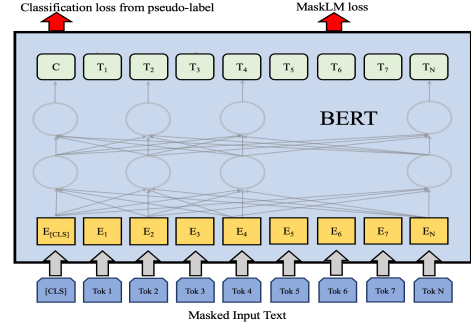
Classification loss from pseudo-label

MaskLM loss

C $T_1$ $T_2$ $T_3$ $T_4$ $T_5$ $T_6$ $T_7$ $T_N$

BERT

$E_{[CLS]}$ $E_1$ $E_2$ $E_3$ $E_4$ $E_5$ $E_6$ $E_7$ $E_N$

[CLS] Tok 1 Tok 2 Tok 3 Tok 4 Tok 5 Tok 6 Tok 7 Tok N

Masked Input Text